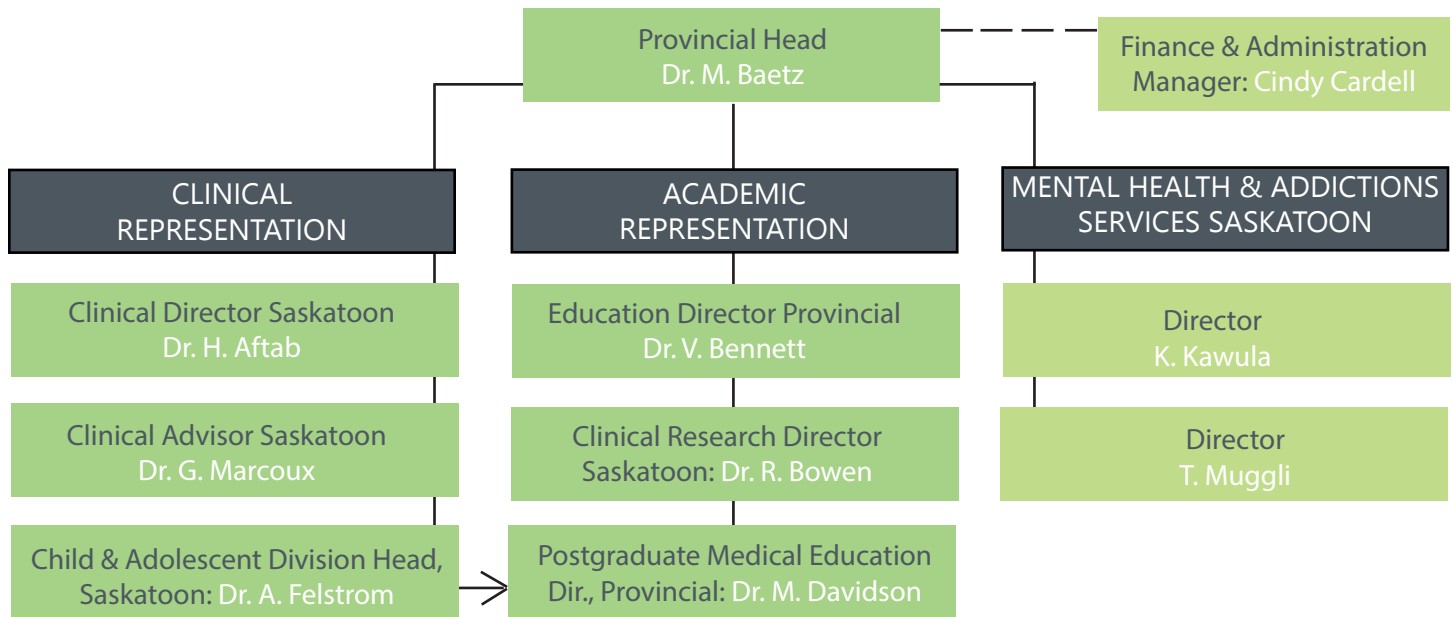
Provincial Head
Dr. M. Baetz

Finance & Administration
Manager: Cindy Cardell

CLINICAL
REPRESENTATION

ACADEMIC
REPRESENTATION

MENTAL HEALTH & ADDICTIONS
SERVICES SASKATOON

Clinical Director Saskatoon
Dr. H. Aftab

Clinical Advisor Saskatoon
Dr. G. Marcoux

Child & Adolescent Division Head,
Saskatoon: Dr. A. Felstrom

Education Director Provincial
Dr. V. Bennett

Clinical Research Director
Saskatoon: Dr. R. Bowen

Postgraduate Medical Education
Dir., Provincial: Dr. M. Davidson

Director
K. Kawula

Director
T. Muggli